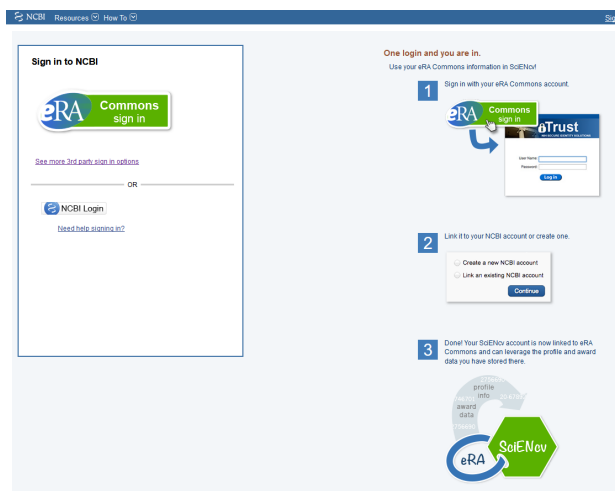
NCBI Resources How To

Sig

Sign in to NCBI

eRA Commons sign in

See more 3rd party sign in options

OR

NCBI Login

Need help signing in?

One login and you are in.

Use your eRA Commons information in SciENcv!

1 Sign in with your eRA Commons account.

eRA Commons sign in

iTrust

User Name

Password

Log In

2 Link it to your NCBI account or create one.

Create a new NCBI account

Link an existing NCBI account

Continue

3 Done! Your SciENcv account is now linked to eRA Commons and can leverage the profile and award data you have stored there.

profile info

award data

eRA

SciENcv